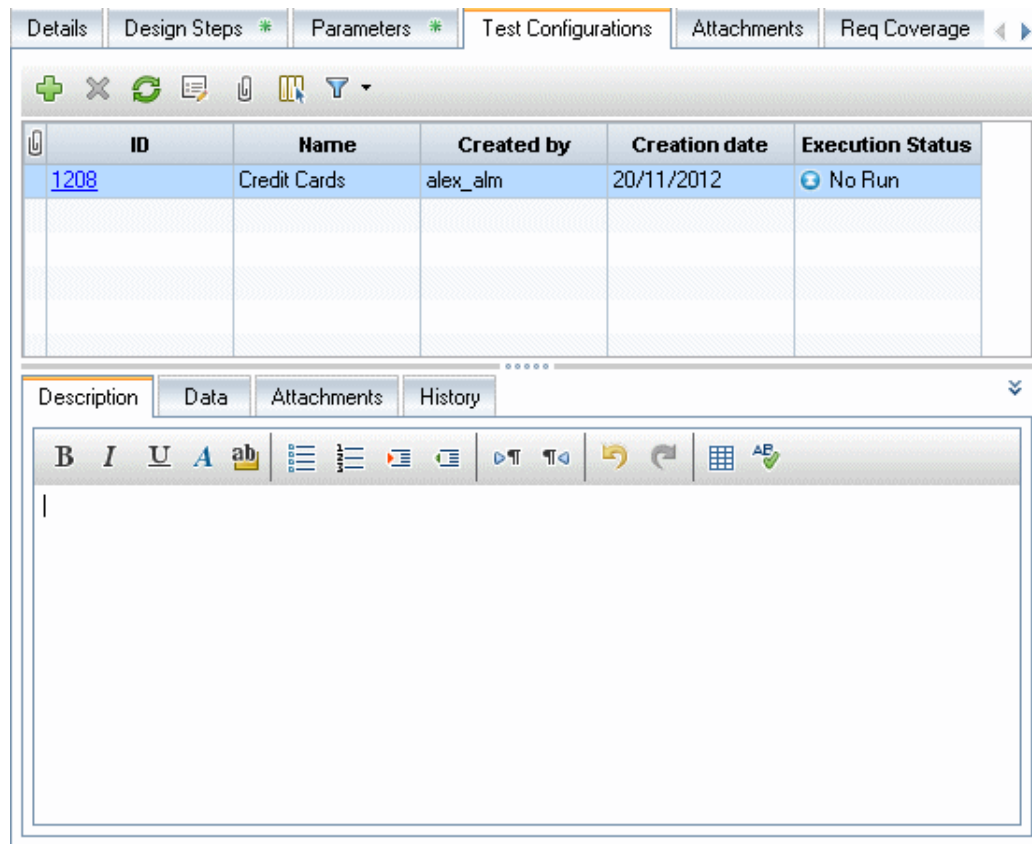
Details | Design Steps * | Parameters * | Test Configurations | Attachments | Req Coverage

| | ID | Name | Created by | Creation date | Execution Status |
|---|---|---|---|---|---|
| | 1208 | Credit Cards | alex_alm | 20/11/2012 | No Run |

Description | Data | Attachments | History

B I U A ab